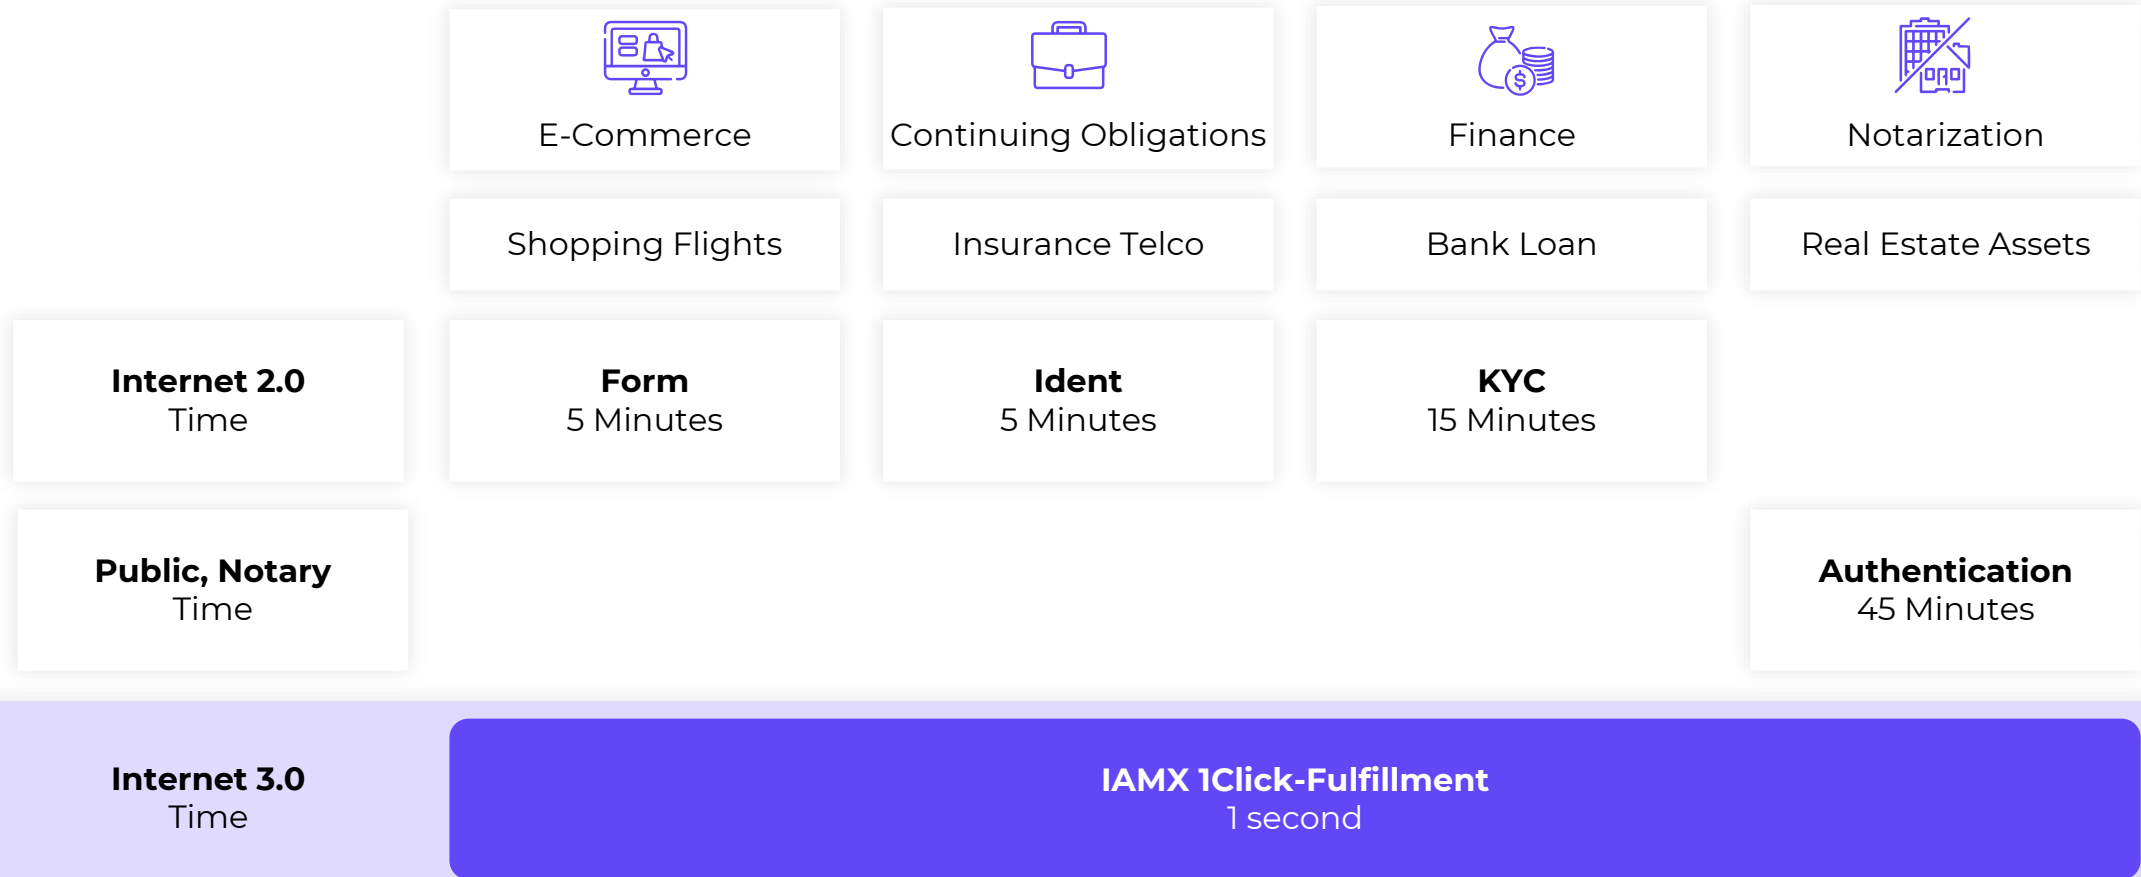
E-Commerce

Continuing Obligations

Finance

Notarization

Shopping Flights

Insurance Telco

Bank Loan

Real Estate Assets

**Internet 2.0**
Time

**Form**
5 Minutes

**Ident**
5 Minutes

**KYC**
15 Minutes

**Public, Notary**
Time

**Authentication**
45 Minutes

**Internet 3.0**
Time

**IAMX 1Click-Fulfillment**
1 second